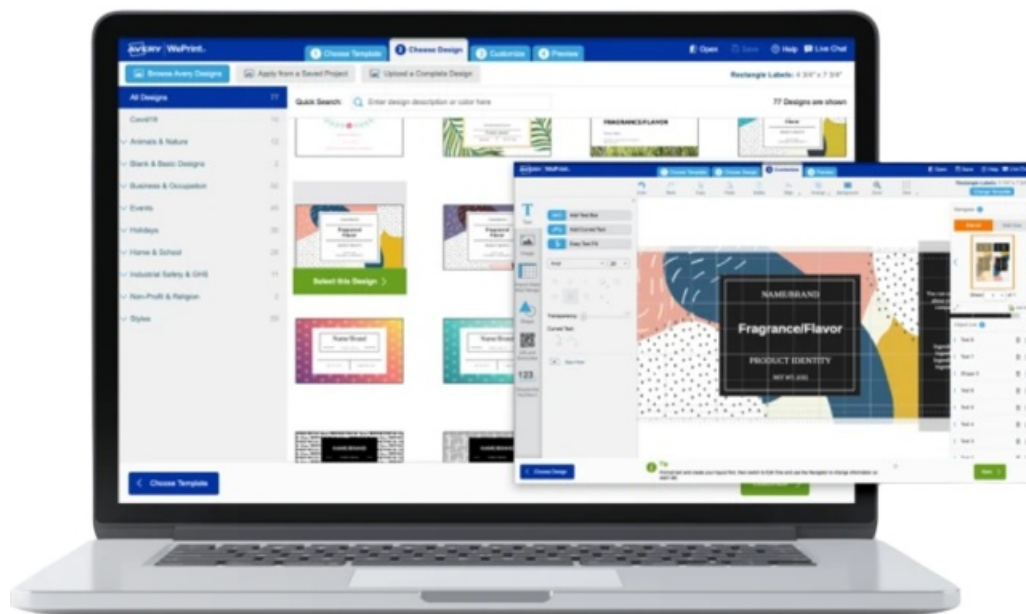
Avery | WePrint.

1 Choose Template
2 Choose Design
3 Customize
4 Preview

Open
Save
Help
Live Chat

Browse Avery Designs
Apply from a Saved Project
Upload a Complete Design

Rectangle Labels: 4 3/4" x 7 3/4"

All Designs 77
Covid19 14
Animals & Nature 12
Black & Basic Designs 3
Business & Occupation 50
Events 45
Holidays 26
Home & School 28
Industrial Safety & GHS 11
Non-Profit & Religion 2
Styles 55

Quick Search: Enter design description or color here

77 Designs are shown

FRAGRANCE/FLAVOR

Fragrance/Flavor

Select this Design >

Name Brand

Choose Template

Avery | WePrint.

Choose Template
Choose Design
Customize
Preview

Text
Add Text Box
Add Curved Text
Copy Text Fit

Transparency
Curved Text

123

Choose Design

Tip

NAMEBRAND
Fragrance/Flavor
PRODUCT IDENTITY
NET WT. XXG

Navigator

Object List
Text 8
Text 7
Shape 5
Text 6
Text 5
Text 4
Text 3

Next >